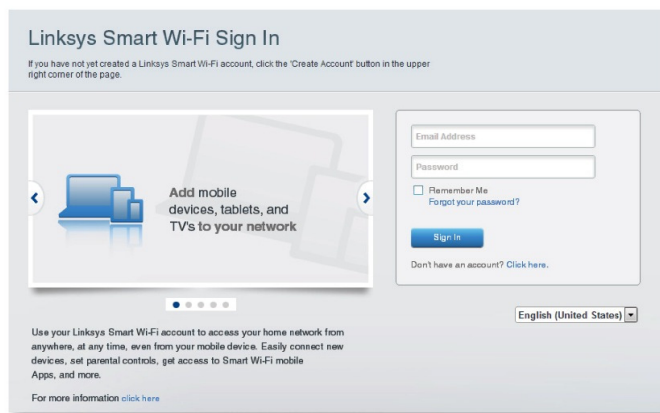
Linksys Smart Wi-Fi Sign In

If you have not yet created a Linksys Smart Wi-Fi account, click the 'Create Account' button in the upper right corner of the page.

Add mobile devices, tablets, and TV's to your network

Email Address

Password

Remember Me

Forgot your password?

Sign In

Don't have an account? Click here.

English (United States)

Use your Linksys Smart Wi-Fi account to access your home network from anywhere, at any time, even from your mobile device. Easily connect new devices, set parental controls, get access to Smart Wi-Fi mobile Apps, and more.

For more information click here